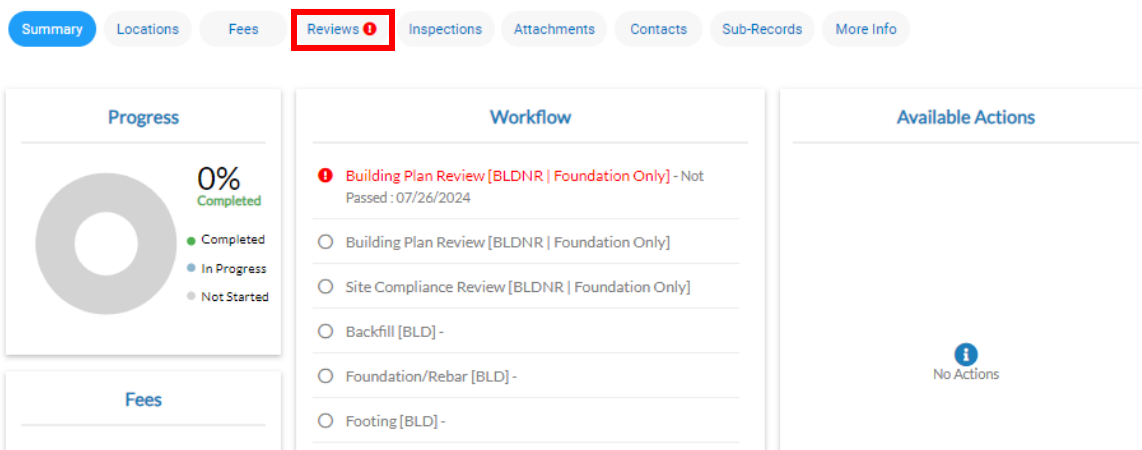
Summary Locations Fees Reviews Inspections Attachments Contacts Sub-Records More Info

Progress

0%
Completed

Completed
In Progress
Not Started

Fees

Workflow

Building Plan Review [BLDNR | Foundation Only] - Not Passed : 07/26/2024

Building Plan Review [BLDNR | Foundation Only]

Site Compliance Review [BLDNR | Foundation Only]

Backfill [BLD] -

Foundation/Rebar [BLD] -

Footing [BLD] -

Available Actions

No Actions